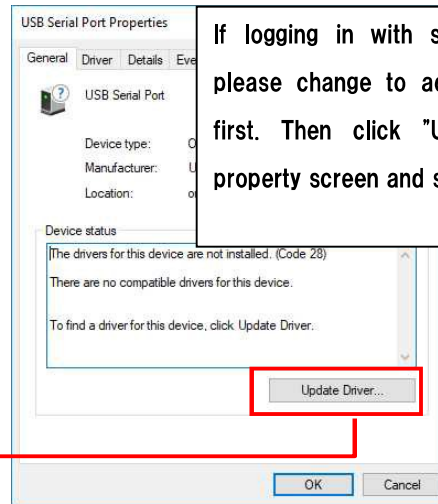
USB Serial Port Properties

General Driver Details Eve

USB Serial Port

Device type: O

Manufacturer: U

Location: o

If logging in with s

please change to ac

first. Then click "U

property screen and s

Device status

The drivers for this device are not installed. (Code 28)

There are no compatible drivers for this device.

To find a driver for this device, click Update Driver.

Update Driver...

OK Cancel